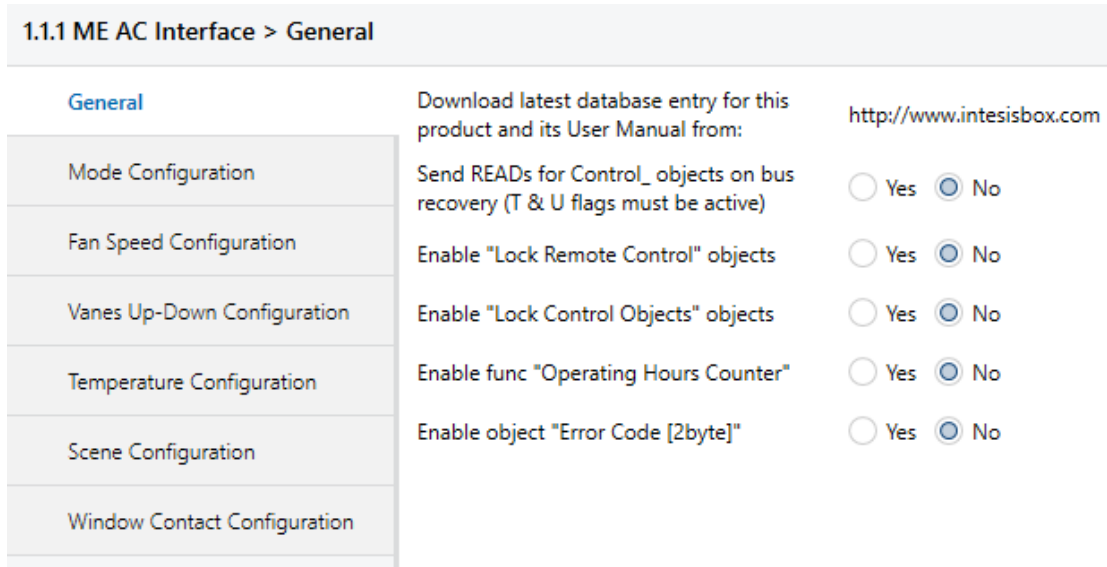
1.1.1 ME AC Interface > General

General

Mode Configuration

Fan Speed Configuration

Vanes Up-Down Configuration

Temperature Configuration

Scene Configuration

Window Contact Configuration

Download latest database entry for this product and its User Manual from: http://www.intesisbox.com

Send READs for Control_ objects on bus recovery (T & U flags must be active) Yes No

Enable "Lock Remote Control" objects Yes No

Enable "Lock Control Objects" objects Yes No

Enable func "Operating Hours Counter" Yes No

Enable object "Error Code [2byte]" Yes No